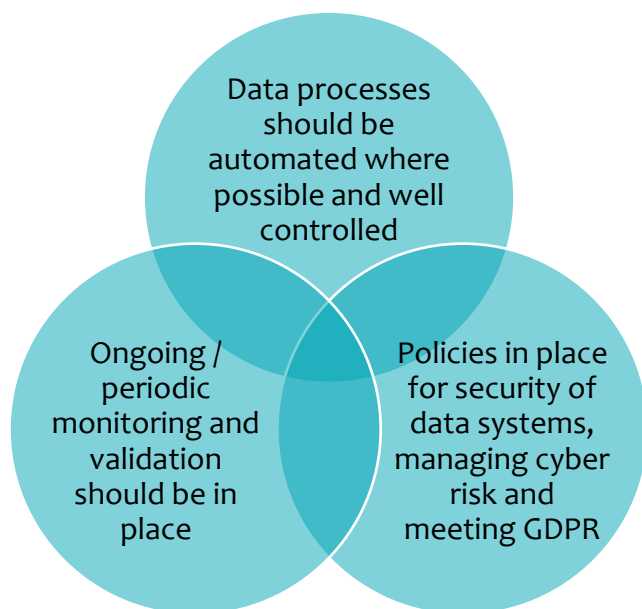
Data processes should be automated where possible and well controlled

Ongoing / periodic monitoring and validation should be in place

Policies in place for security of data systems, managing cyber risk and meeting GDPR